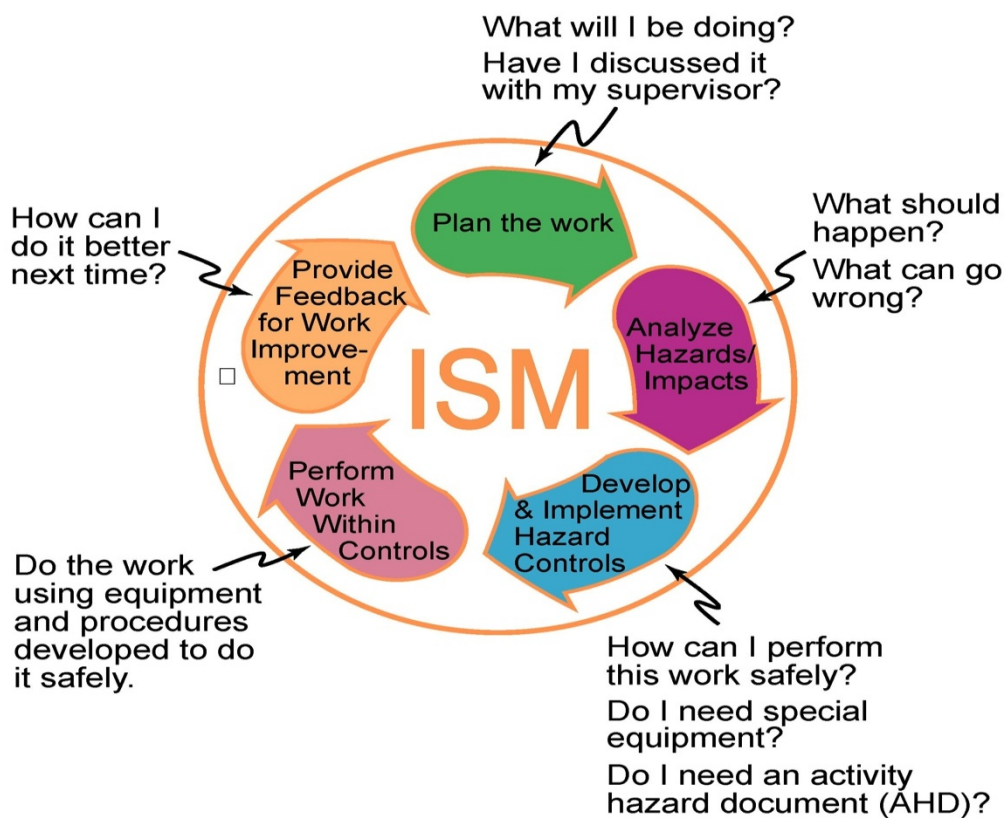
What will I be doing?
Have I discussed it with my supervisor?

Plan the work

What should happen?
What can go wrong?

Analyze Hazards/ Impacts

Develop & Implement Hazard Controls

How can I perform this work safely?
Do I need special equipment?
Do I need an activity hazard document (AHD)?

Perform Work Within Controls

Do the work using equipment and procedures developed to do it safely.

Provide Feedback for Work Improvement

How can I do it better next time?

ISM